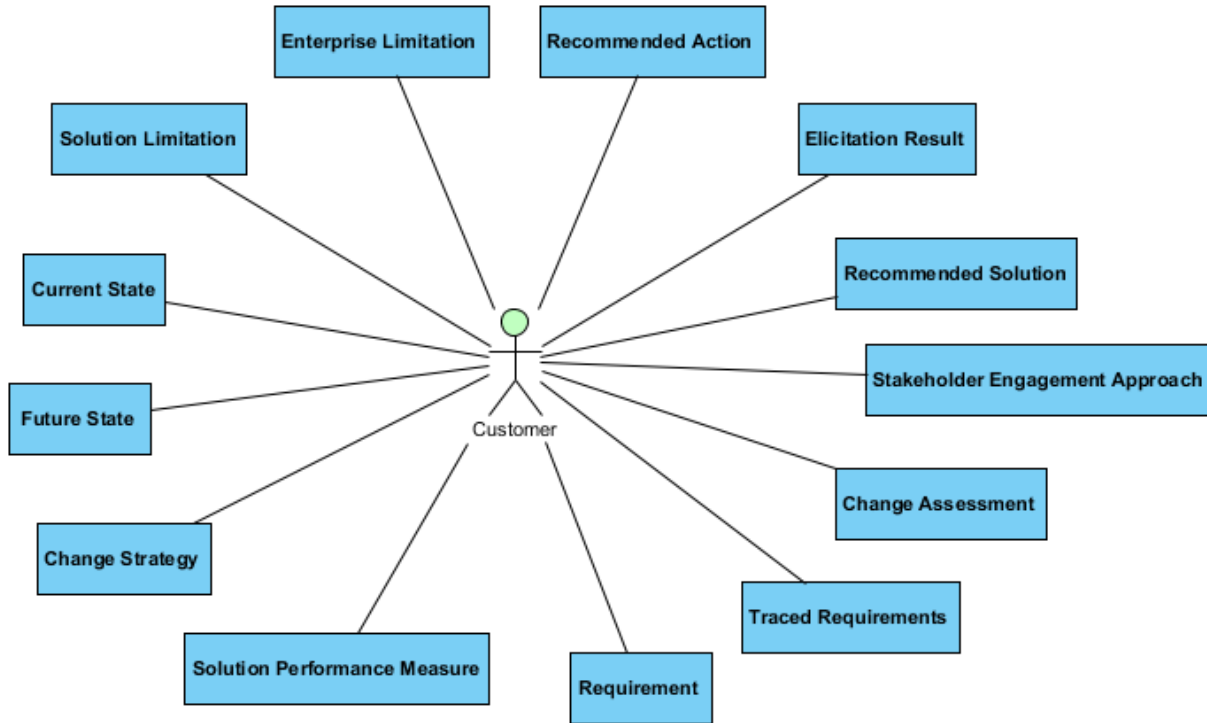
Enterprise Limitation

Recommended Action

Solution Limitation

Elicitation Result

Current State

Recommended Solution

Stakeholder Engagement Approach

Future State

Customer

Change Assessment

Change Strategy

Traced Requirements

Solution Performance Measure

Requirement